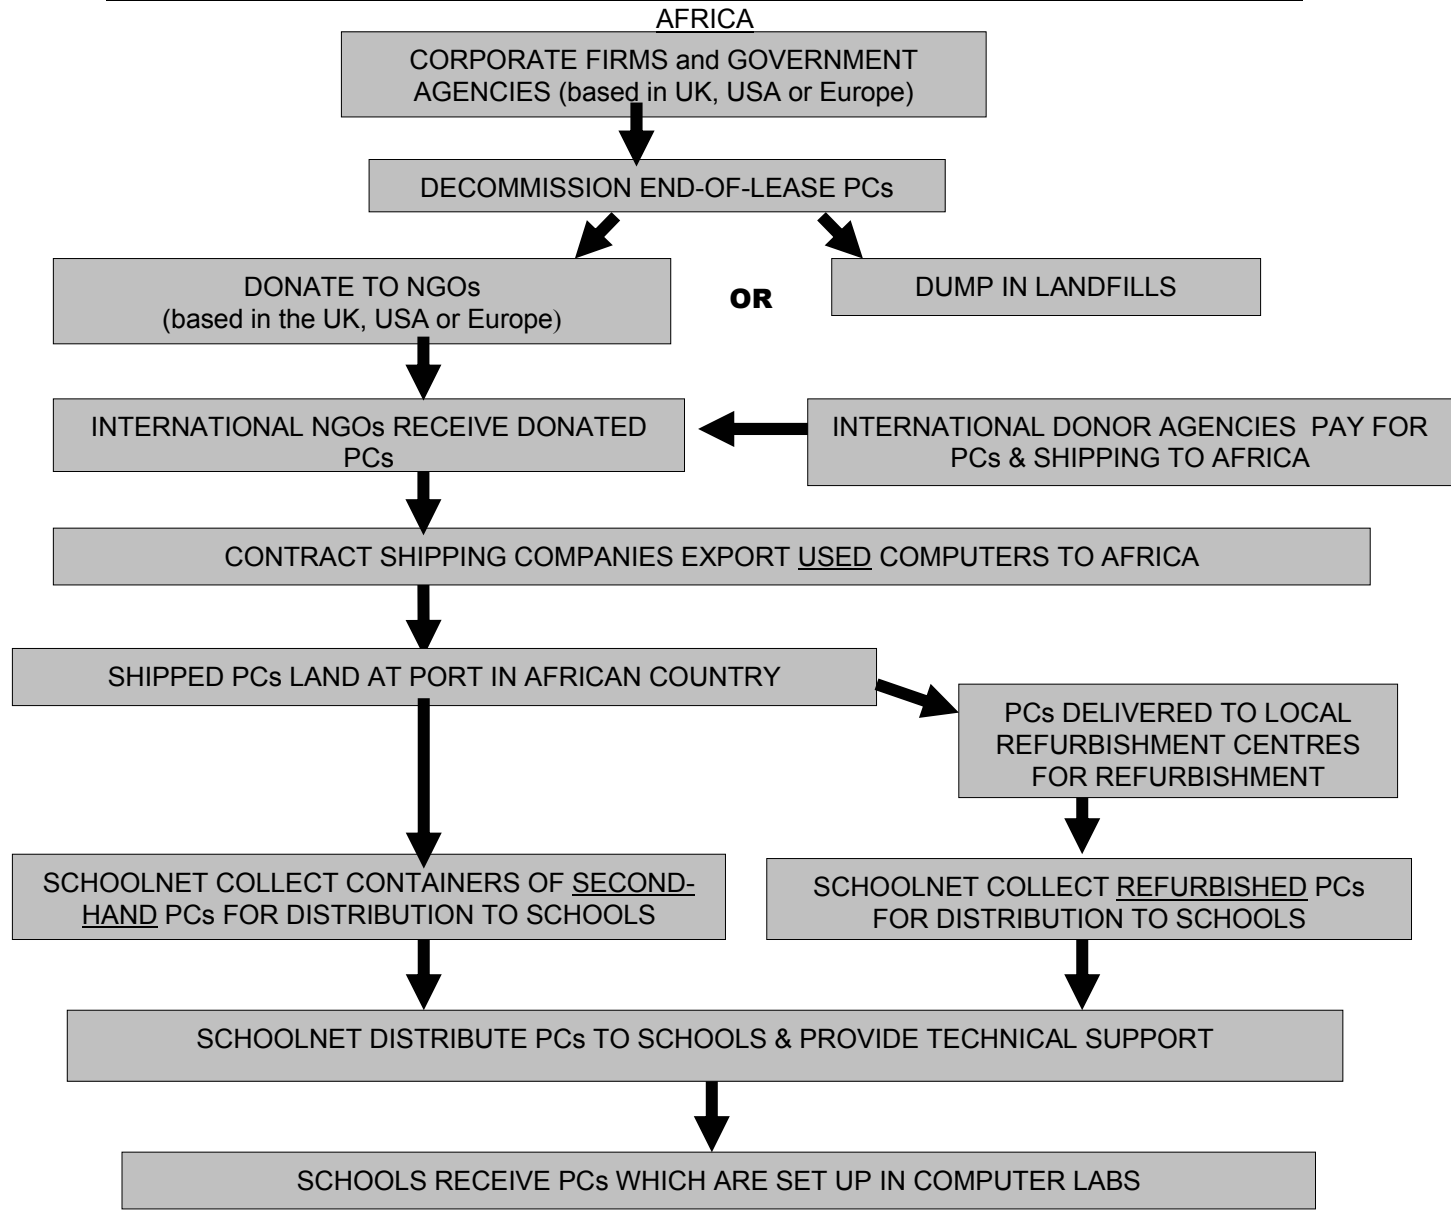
AFRICA

CORPORATE FIRMS and GOVERNMENT AGENCIES (based in UK, USA or Europe)

DECOMMISSION END-OF-LEASE PCs

DONATE TO NGOs (based in the UK, USA or Europe)

OR

DUMP IN LANDFILLS

INTERNATIONAL NGOs RECEIVE DONATED PCs

INTERNATIONAL DONOR AGENCIES PAY FOR PCs & SHIPPING TO AFRICA

CONTRACT SHIPPING COMPANIES EXPORT USED COMPUTERS TO AFRICA

SHIPPED PCs LAND AT PORT IN AFRICAN COUNTRY

PCs DELIVERED TO LOCAL REFURBISHMENT CENTRES FOR REFURBISHMENT

SCHOOLNET COLLECT CONTAINERS OF SECOND-HAND PCs FOR DISTRIBUTION TO SCHOOLS

SCHOOLNET COLLECT REFURBISHED PCs FOR DISTRIBUTION TO SCHOOLS

SCHOOLNET DISTRIBUTE PCs TO SCHOOLS & PROVIDE TECHNICAL SUPPORT

SCHOOLS RECEIVE PCs WHICH ARE SET UP IN COMPUTER LABS